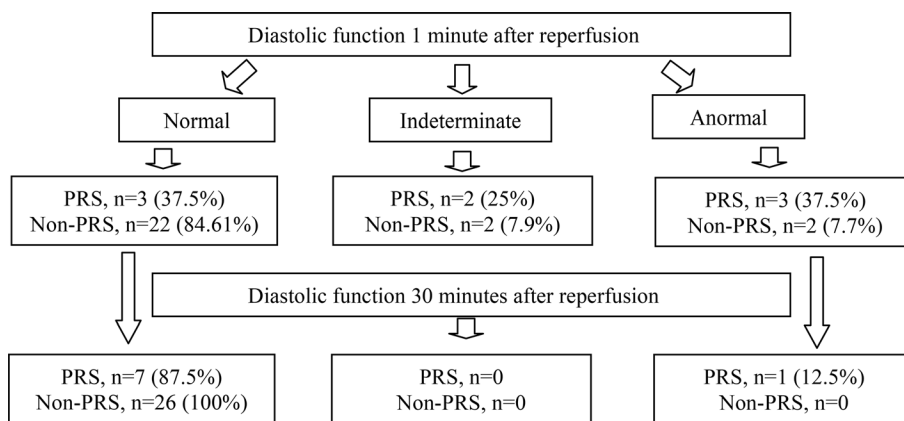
Diastolic function 1 minute after reperfusion

Normal

Indeterminate

Anormal

PRS, n=3 (37.5%)
Non-PRS, n=22 (84.61%)

PRS, n=2 (25%)
Non-PRS, n=2 (7.9%)

PRS, n=3 (37.5%)
Non-PRS, n=2 (7.7%)

Diastolic function 30 minutes after reperfusion

PRS, n=7 (87.5%)
Non-PRS, n=26 (100%)

PRS, n=0
Non-PRS, n=0

PRS, n=1 (12.5%)
Non-PRS, n=0